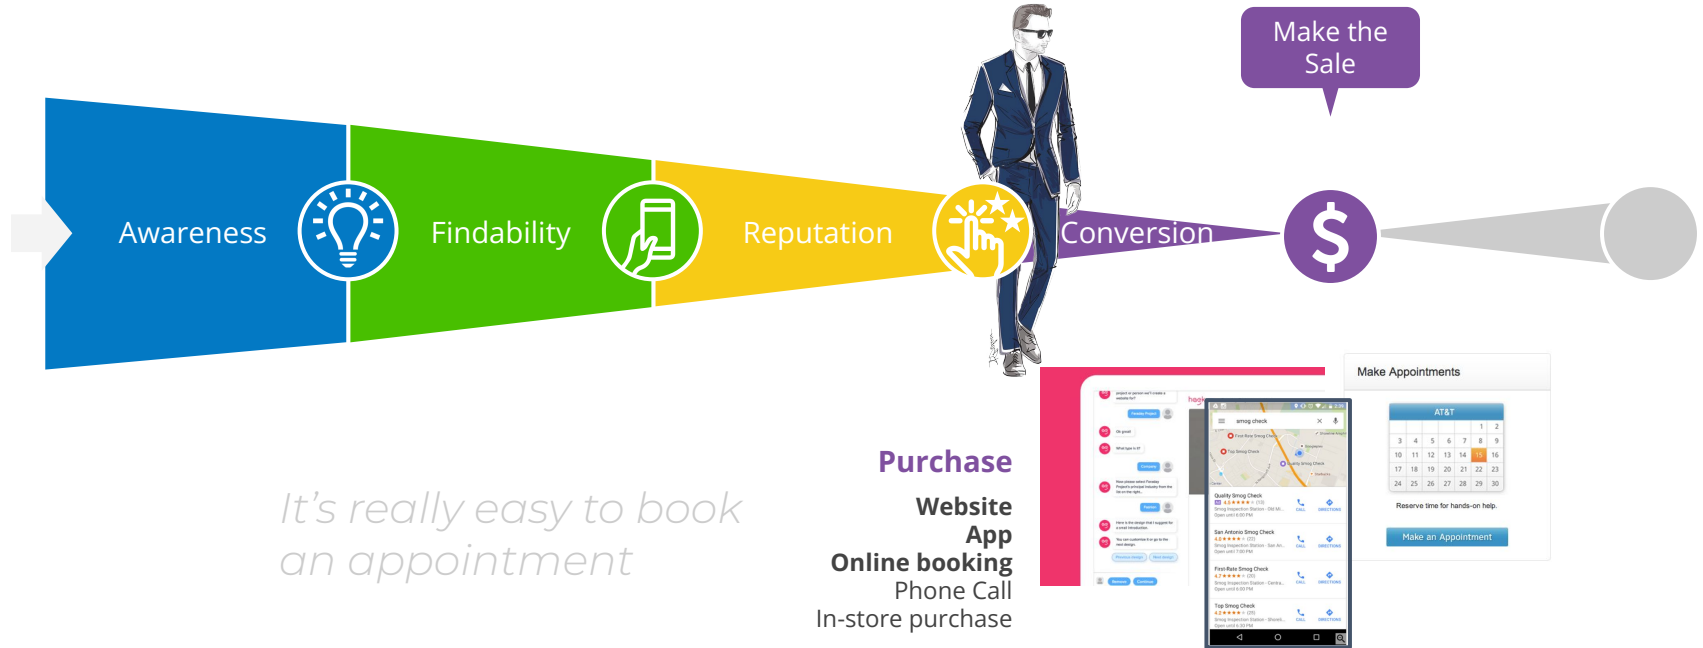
Make the Sale

Awareness

Findability

Reputation

Conversion

It's really easy to book an appointment

Purchase

Website
App
Online booking
Phone Call
In-store purchase

smog check

Quality Smog Check

San Antonio Smog Check

First-Rate Smog Check

Top Smog Check

Make Appointments

AT&T

| | | | | | 1 | 2 |
|---|---|---|---|---|---|---|
| 3 | 4 | 5 | 6 | 7 | 8 | 9 |
| 10 | 11 | 12 | 13 | 14 | 15 | 16 |
| 17 | 18 | 19 | 20 | 21 | 22 | 23 |
| 24 | 25 | 26 | 27 | 28 | 29 | 30 |

Reserve time for hands-on help.

Make an Appointment